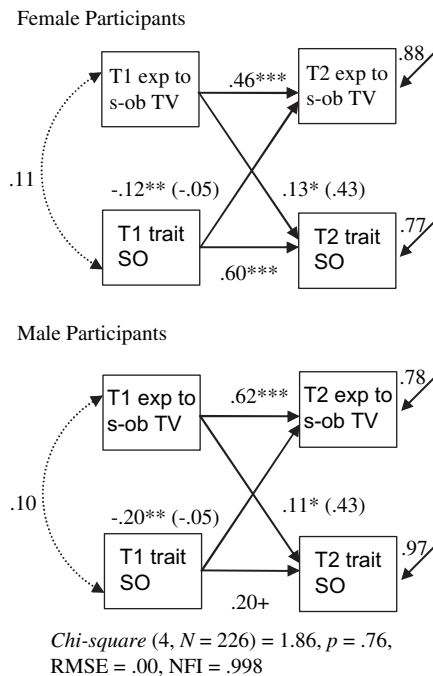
Female Participants

T1 exp to s-ob TV

.46***

T2 exp to s-ob TV

.88

.11

-.12** (-.05)

.13* (.43)

T1 trait SO

T2 trait SO

.77

.60***

Male Participants

T1 exp to s-ob TV

.62***

T2 exp to s-ob TV

.78

.10

-.20** (-.05)

.11* (.43)

T1 trait SO

T2 trait SO

.97

.20+

*Chi-square* (4, *N* = 226) = 1.86, *p* = .76, RMSE = .00, NFI = .998